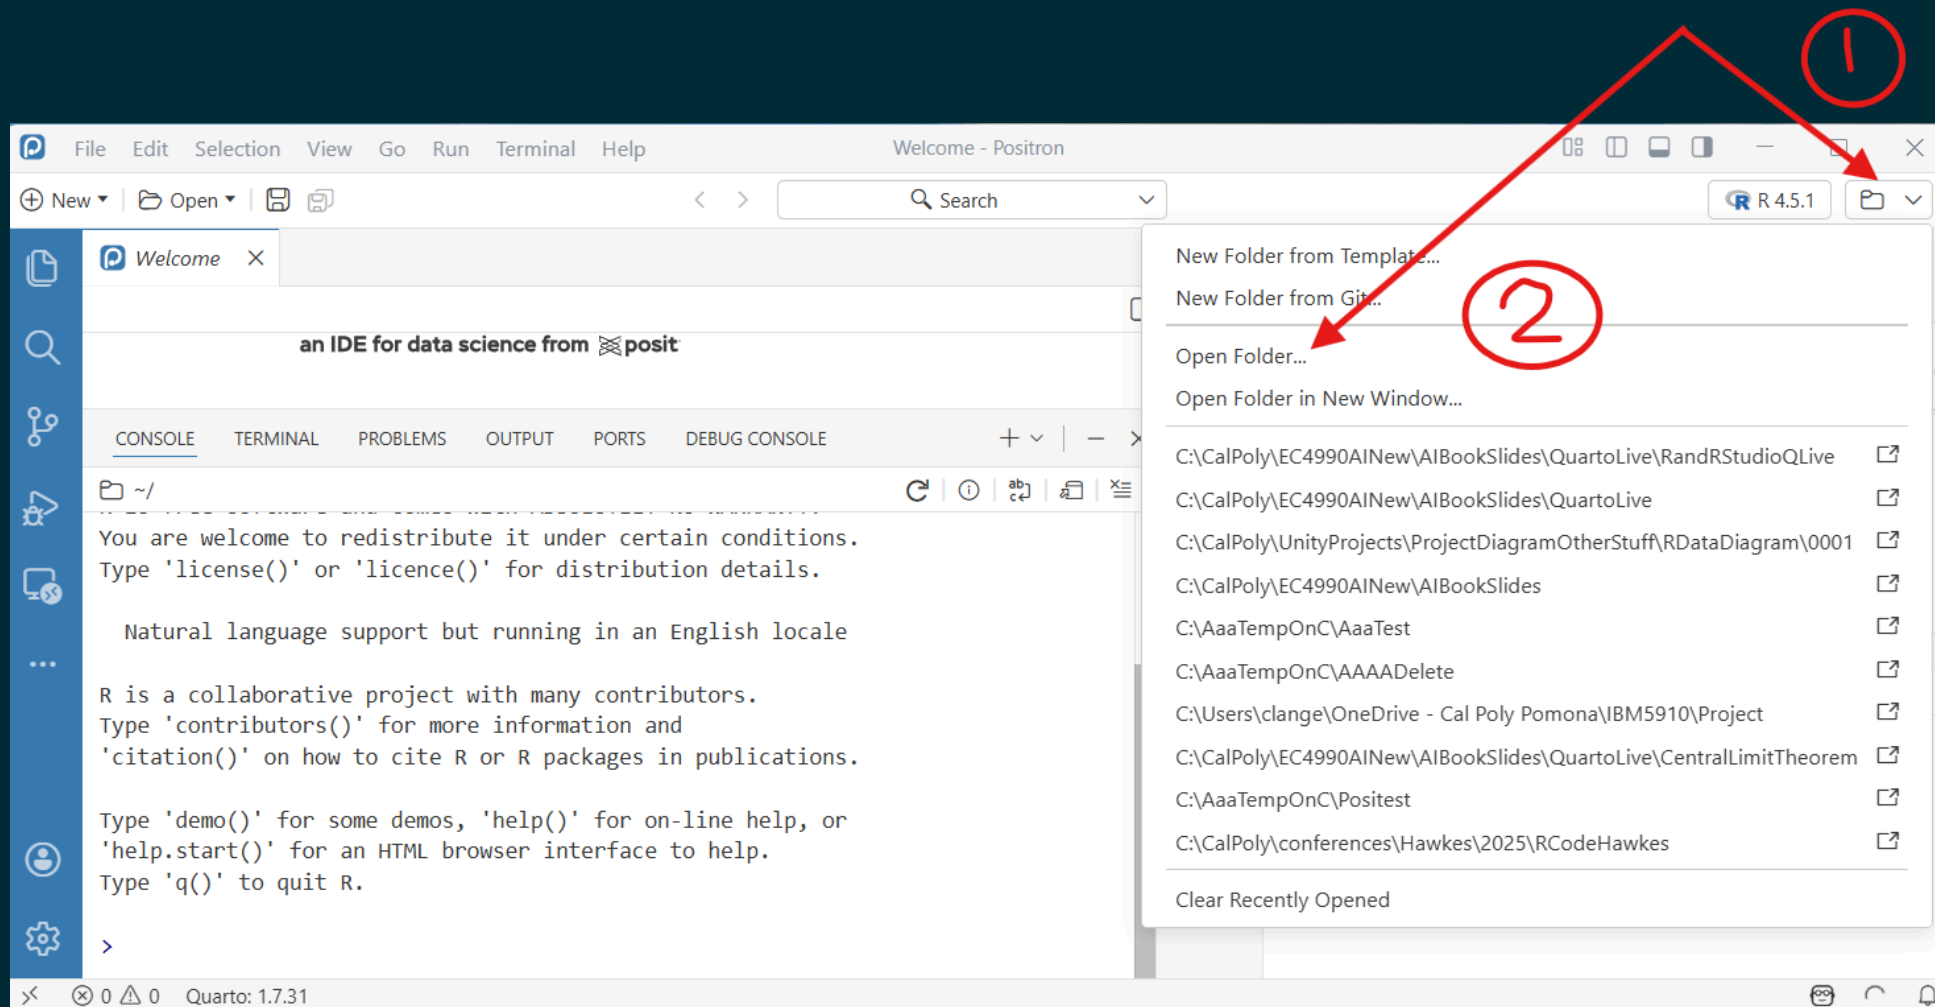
①

File Edit Selection View Go Run Terminal Help

Welcome - Positron

New Open

Search

R 4.5.1

Welcome

an IDE for data science from posit

CONSOLE TERMINAL PROBLEMS OUTPUT PORTS DEBUG CONSOLE

~/

You are welcome to redistribute it under certain conditions.
Type 'license()' or 'licence()' for distribution details.

Natural language support but running in an English locale

R is a collaborative project with many contributors.
Type 'contributors()' for more information and
'citation()' on how to cite R or R packages in publications.

Type 'demo()' for some demos, 'help()' for on-line help, or
'help.start()' for an HTML browser interface to help.
Type 'q()' to quit R.

>

New Folder from Template...
New Folder from Git...

②

Open Folder...
Open Folder in New Window...

C:\CalPoly\EC4990AINew\AIBookSlides\QuartoLive\RandRStudioQLive
C:\CalPoly\EC4990AINew\AIBookSlides\QuartoLive
C:\CalPoly\UnityProjects\ProjectDiagramOtherStuff\RDataDiagram\0001
C:\CalPoly\EC4990AINew\AIBookSlides
C:\AaaTempOnC\AaaTest
C:\AaaTempOnC\AAAADelete
C:\Users\clange\OneDrive - Cal Poly Pomona\IBM5910\Project
C:\CalPoly\EC4990AINew\AIBookSlides\QuartoLive\CentralLimitTheorem
C:\AaaTempOnC\Positest
C:\CalPoly\conferences\Hawkes\2025\RCodeHawkes

Clear Recently Opened

0 0 Quarto: 1.7.31